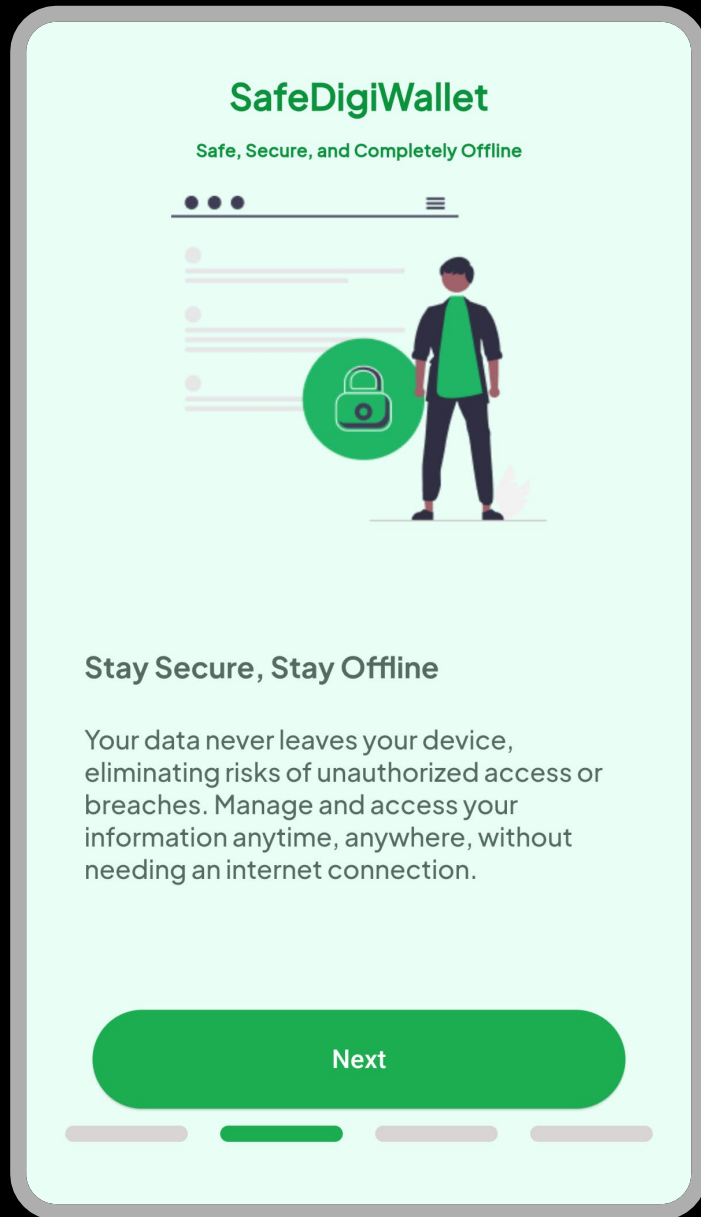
SafeDigiWallet

Safe, Secure, and Completely Offline

Stay Secure, Stay Offline

Your data never leaves your device, eliminating risks of unauthorized access or breaches. Manage and access your information anytime, anywhere, without needing an internet connection.

Next